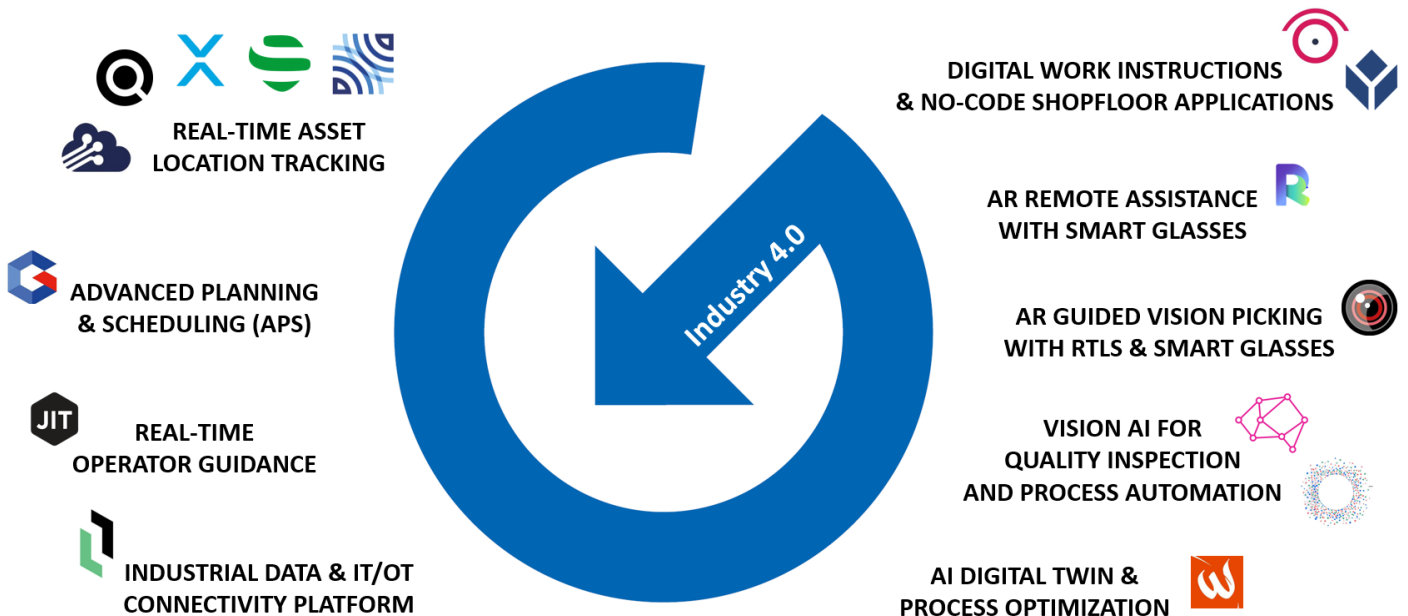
REAL-TIME ASSET LOCATION TRACKING

ADVANCED PLANNING & SCHEDULING (APS)

JIT

REAL-TIME OPERATOR GUIDANCE

INDUSTRIAL DATA & IT/OT CONNECTIVITY PLATFORM

Industry 4.0

DIGITAL WORK INSTRUCTIONS & NO-CODE SHOPFLOOR APPLICATIONS

AR REMOTE ASSISTANCE WITH SMART GLASSES

AR GUIDED VISION PICKING WITH RTLS & SMART GLASSES

VISION AI FOR QUALITY INSPECTION AND PROCESS AUTOMATION

AI DIGITAL TWIN & PROCESS OPTIMIZATION